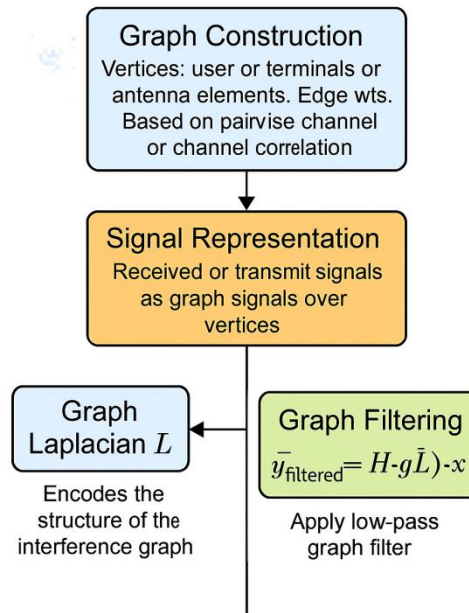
Graph Construction
Vertices: user or terminals or antenna elements. Edge wts. Based on pairwise channel or channel correlation

Signal Representation
Received or transmit signals as graph signals over vertices

Graph Laplacian $L$

Encodes the structure of the interference graph

Graph Filtering
$\bar{y}_{\text{filtered}} = H\text{-}g\bar{L})\text{-}x$

Apply low-pass graph filter